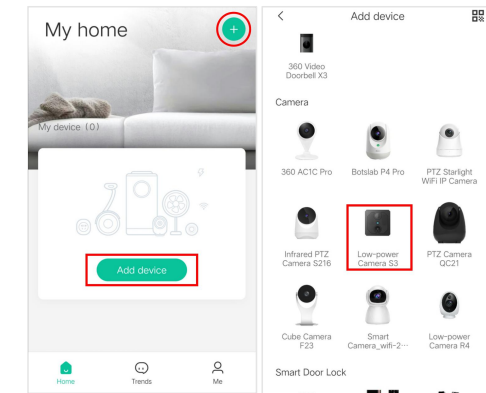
My home

+

My device (0)

Add device

Home

Trends

Me

<

Add device

360 Video Doorbell X3

Camera

360 AC1C Pro

Botslab P4 Pro

PTZ Starlight WiFi IP Camera

Infrared PTZ Camera S216

Low-power Camera S3

PTZ Camera QC21

Cube Camera F23

Smart Camera_wifi-2···

Low-power Camera R4

Smart Door Lock